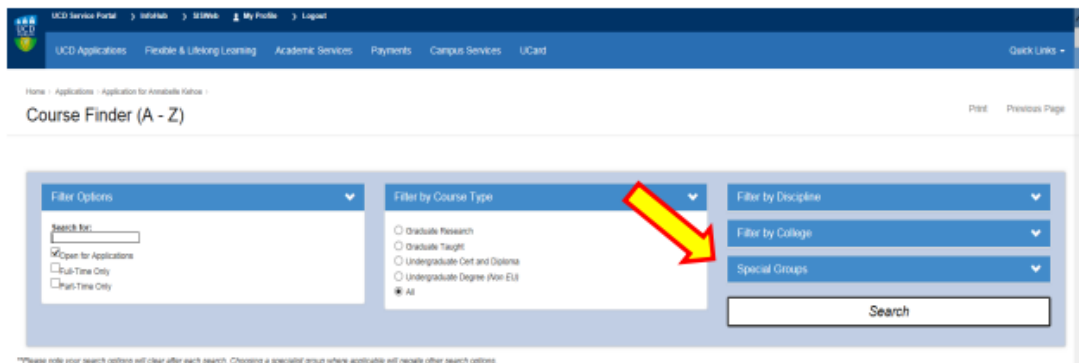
UCD Service Portal › InfoHub › SISWeb My Profile › Logout

UCD

UCD Applications Flexible & Lifelong Learning Academic Services Payments Campus Services UCard Quick Links

Home › Applications › Application for Annabelle Kehoe ›

Course Finder (A - Z)

Print Previous Page

Filter Options

Search for:

Open for Applications

Full-Time Only

Part-Time Only

Filter by Course Type

Graduate Research

Graduate Taught

Undergraduate Cert and Diploma

Undergraduate Degree (Non EU)

All

Filter by Discipline

Filter by College

Special Groups

Search

**Please note your search options will clear after each search. Choosing a specialist group where applicable will negate other search options.